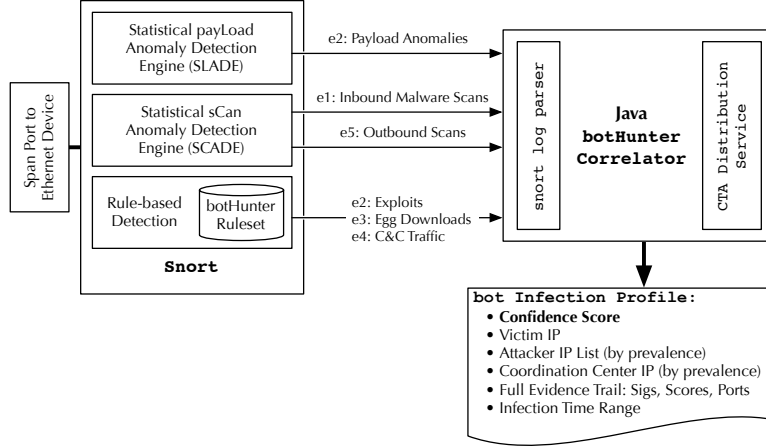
Span Port to Ethernet Device

Statistical payLoad Anomaly Detection Engine (SLADE)

Statistical sCan Anomaly Detection Engine (SCADE)

Rule-based Detection

botHunter Ruleset

Snort

e2: Payload Anomalies

e1: Inbound Malware Scans

e5: Outbound Scans

e2: Exploits
e3: Egg Downloads
e4: C&C Traffic

snort log parser

Java botHunter Correlator

CTA Distribution Service

bot Infection Profile:
• Confidence Score
• Victim IP
• Attacker IP List (by prevalence)
• Coordination Center IP (by prevalence)
• Full Evidence Trail: Sigs, Scores, Ports
• Infection Time Range